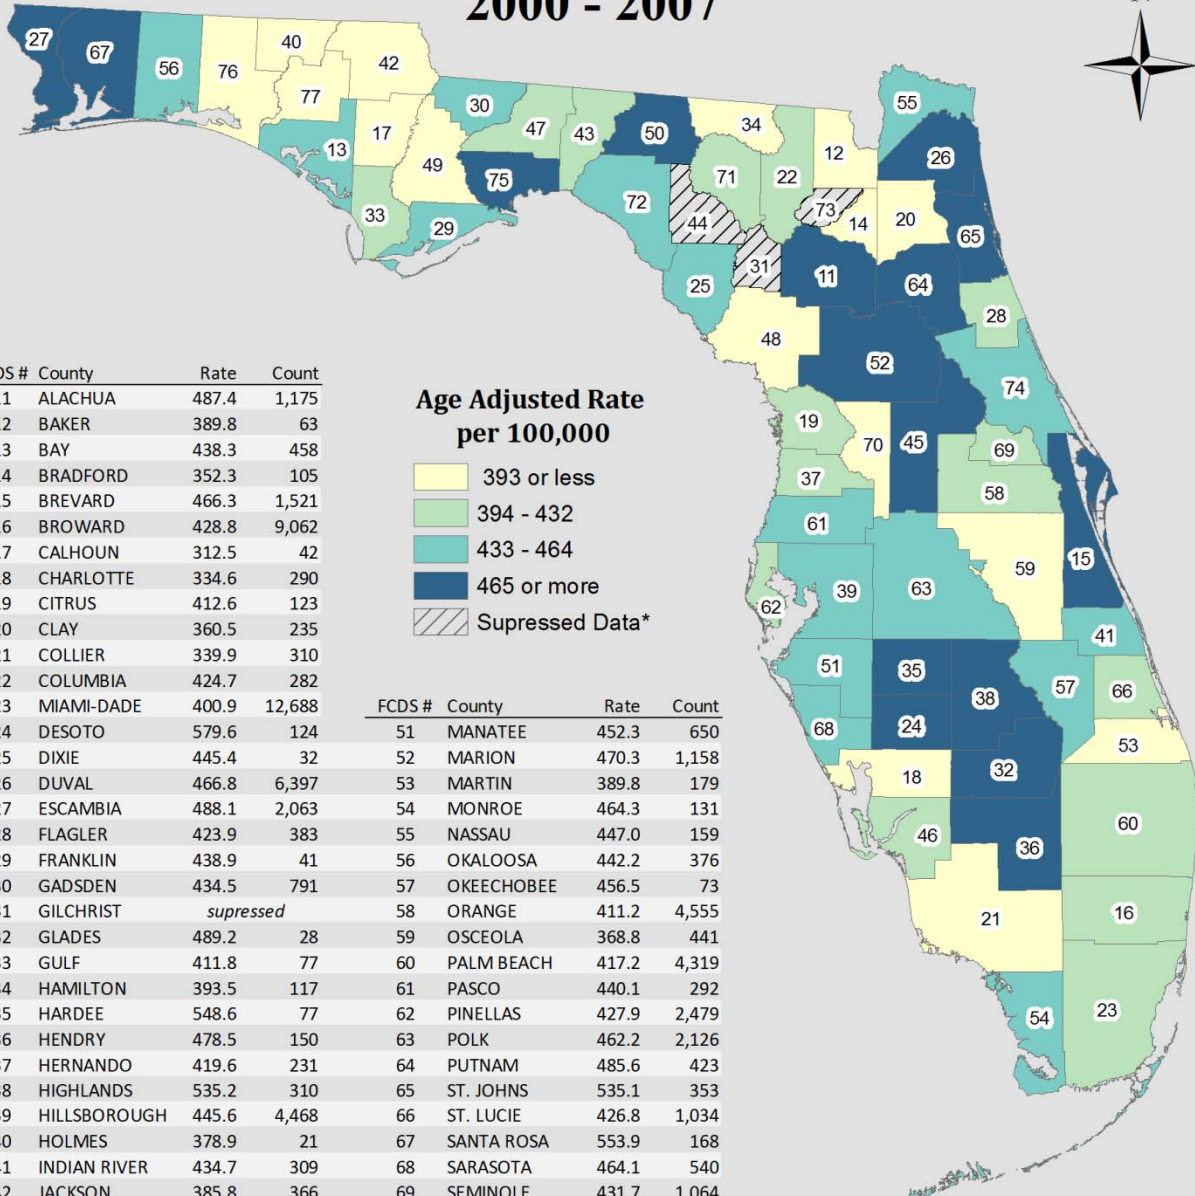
2000 - 2007

27 67 56 76 40 42 77 30 47 43 50 34 55 13 17 49 75 12 26 71 22 72 73 14 20 33 29 44 65 31 11 64 25 28 48 52 74 19 70 45 69 37 58 61 15 59 63 39 62 41 51 35 57 66 38 68 24 53 32 18 60 46 36 21 16 54 23

Age Adjusted Rate per 100,000

393 or less
394 - 432
433 - 464
465 or more
Supressed Data*

| DS # | County | Rate | Count |
|---|---|---|---|
| 1 | ALACHUA | 487.4 | 1,175 |
| 2 | BAKER | 389.8 | 63 |
| 3 | BAY | 438.3 | 458 |
| 4 | BRADFORD | 352.3 | 105 |
| 5 | BREVARD | 466.3 | 1,521 |
| 6 | BROWARD | 428.8 | 9,062 |
| 7 | CALHOUN | 312.5 | 42 |
| 8 | CHARLOTTE | 334.6 | 290 |
| 9 | CITRUS | 412.6 | 123 |
| 0 | CLAY | 360.5 | 235 |
| 1 | COLLIER | 339.9 | 310 |
| 2 | COLUMBIA | 424.7 | 282 |
| 3 | MIAMI-DADE | 400.9 | 12,688 |
| 4 | DESOTO | 579.6 | 124 |
| 5 | DIXIE | 445.4 | 32 |
| 6 | DUVAL | 466.8 | 6,397 |
| 7 | ESCAMBIA | 488.1 | 2,063 |
| 8 | FLAGLER | 423.9 | 383 |
| 9 | FRANKLIN | 438.9 | 41 |
| 0 | GADSDEN | 434.5 | 791 |
| 1 | GILCHRIST | supressed | |
| 2 | GLADES | 489.2 | 28 |
| 3 | GULF | 411.8 | 77 |
| 4 | HAMILTON | 393.5 | 117 |
| 5 | HARDEE | 548.6 | 77 |
| 6 | HENDRY | 478.5 | 150 |
| 7 | HERNANDO | 419.6 | 231 |
| 8 | HIGHLANDS | 535.2 | 310 |
| 9 | HILLSBOROUGH | 445.6 | 4,468 |
| 0 | HOLMES | 378.9 | 21 |
| 1 | INDIAN RIVER | 434.7 | 309 |
| 2 | JACKSON | 385.8 | 366 |

| FCDS # | County | Rate | Count |
|---|---|---|---|
| 51 | MANATEE | 452.3 | 650 |
| 52 | MARION | 470.3 | 1,158 |
| 53 | MARTIN | 389.8 | 179 |
| 54 | MONROE | 464.3 | 131 |
| 55 | NASSAU | 447.0 | 159 |
| 56 | OKALOOSA | 442.2 | 376 |
| 57 | OKEECHOBEE | 456.5 | 73 |
| 58 | ORANGE | 411.2 | 4,555 |
| 59 | OSCEOLA | 368.8 | 441 |
| 60 | PALM BEACH | 417.2 | 4,319 |
| 61 | PASCO | 440.1 | 292 |
| 62 | PINELLAS | 427.9 | 2,479 |
| 63 | POLK | 462.2 | 2,126 |
| 64 | PUTNAM | 485.6 | 423 |
| 65 | ST. JOHNS | 535.1 | 353 |
| 66 | ST. LUCIE | 426.8 | 1,034 |
| 67 | SANTA ROSA | 553.9 | 168 |
| 68 | SARASOTA | 464.1 | 540 |
| 69 | SEMINOLE | 431.7 | 1,064 |